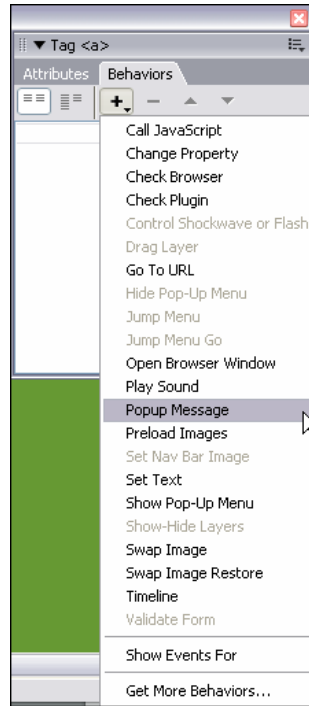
▼ Tag <a>

Attributes Behaviors

+ − ▲ ▼

Call JavaScript
Change Property
Check Browser
Check Plugin
Control Shockwave or Flash
Drag Layer
Go To URL
Hide Pop-Up Menu
Jump Menu
Jump Menu Go
Open Browser Window
Play Sound
Popup Message
Preload Images
Set Nav Bar Image
Set Text
Show Pop-Up Menu
Show-Hide Layers
Swap Image
Swap Image Restore
Timeline
Validate Form

Show Events For

Get More Behaviors...